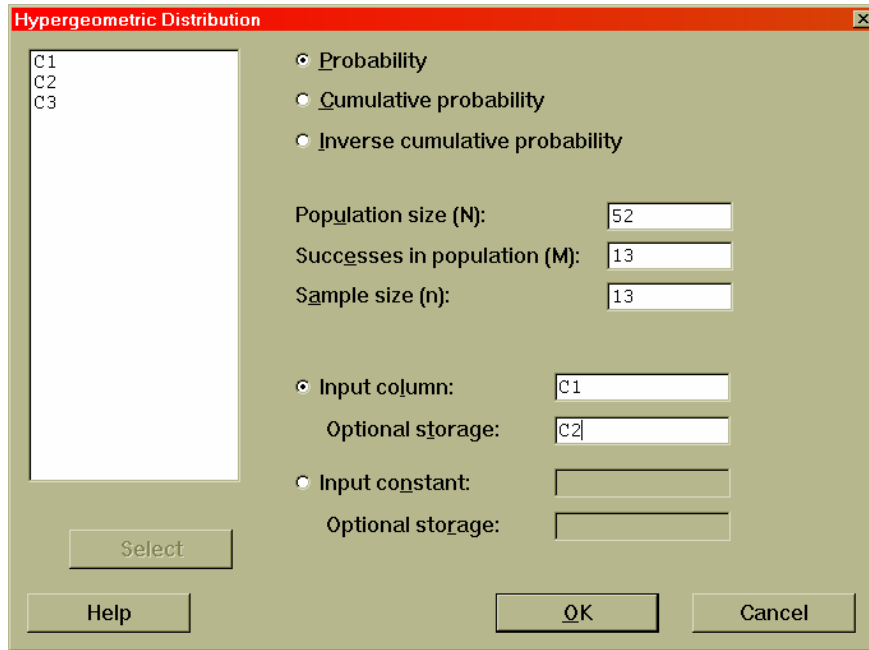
Hypergeometric Distribution

C1
C2
C3

Probability
Cumulative probability
Inverse cumulative probability

Population size (N): 52
Successes in population (M): 13
Sample size (n): 13

Input column: C1
Optional storage: C2
Input constant:
Optional storage:

Select

Help
OK
Cancel